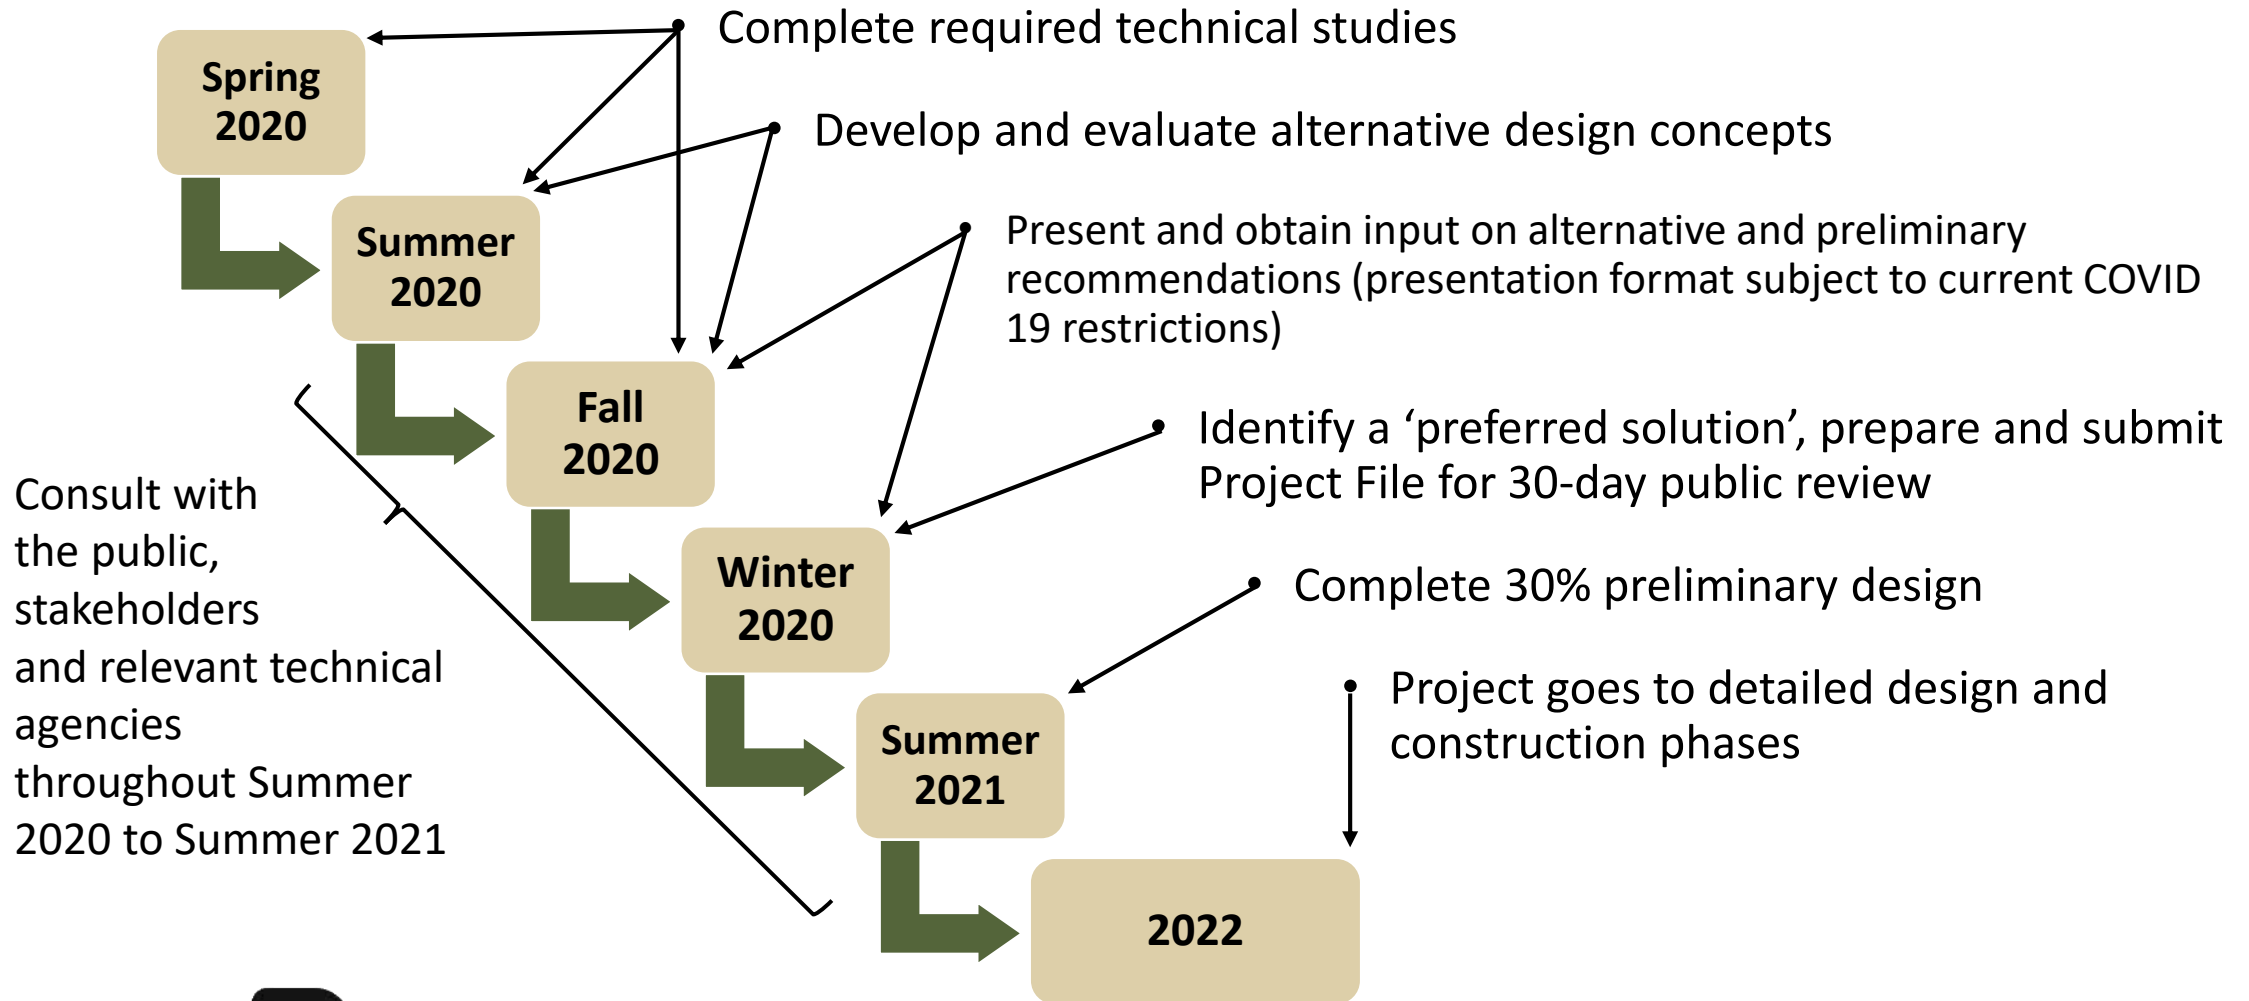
Spring 2020

Summer 2020

Fall 2020

Winter 2020

Summer 2021

2022

Complete required technical studies

Develop and evaluate alternative design concepts

Present and obtain input on alternative and preliminary recommendations (presentation format subject to current COVID 19 restrictions)

Identify a ‘preferred solution’, prepare and submit Project File for 30-day public review

Complete 30% preliminary design

Project goes to detailed design and construction phases

Consult with the public, stakeholders and relevant technical agencies throughout Summer 2020 to Summer 2021